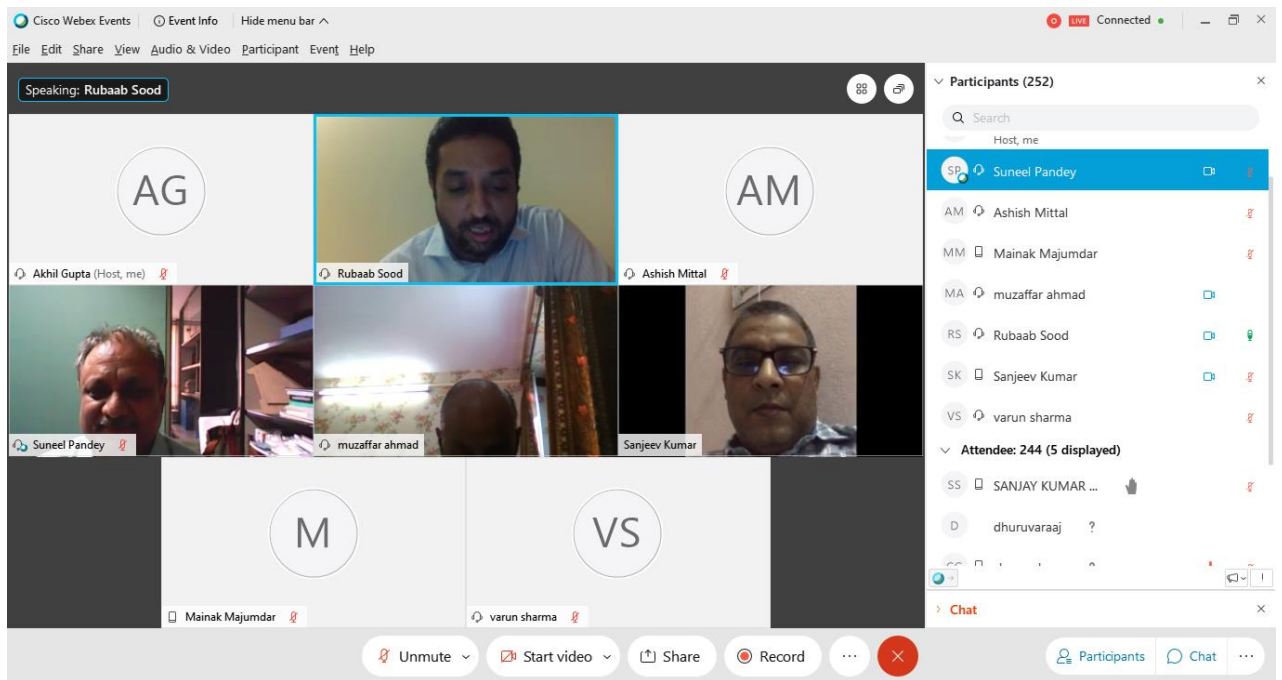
Cisco Webex Events | Event Info | Hide menu bar

File Edit Share View Audio & Video Participant Event Help

LIVE Connected

Speaking: Rubaab Sood

AG
Akhil Gupta (Host, me)

Rubaab Sood

AM
Ashish Mittal

Suneel Pandey

muzaffar ahmad

Sanjeev Kumar

M
Mainak Majumdar

VS
varun sharma

Participants (252)

Search

Host, me

SP Suneel Pandey
AM Ashish Mittal
MM Mainak Majumdar
MA muzaffar ahmad
RS Rubaab Sood
SK Sanjeev Kumar
VS varun sharma

Attendee: 244 (5 displayed)

SS SANJAY KUMAR ...
D dhuruvaraaj ?
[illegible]

Chat

Unmute | Start video | Share | Record | ... 

Participants | Chat | ...